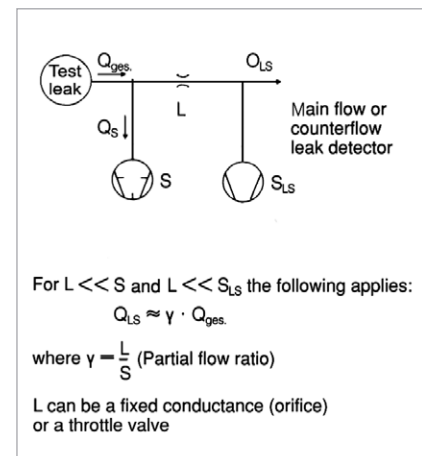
Test leak

$Q_{ges.}$

$O_{LS}$

L

$Q_S$

S

$S_{LS}$

Main flow or counterflow leak detector

For $L << S$ and $L << S_{LS}$ the following applies:

$Q_{LS} \approx \gamma \cdot Q_{ges.}$

where $\gamma = \frac{L}{S}$ (Partial flow ratio)

L can be a fixed conductance (orifice) or a throttle valve